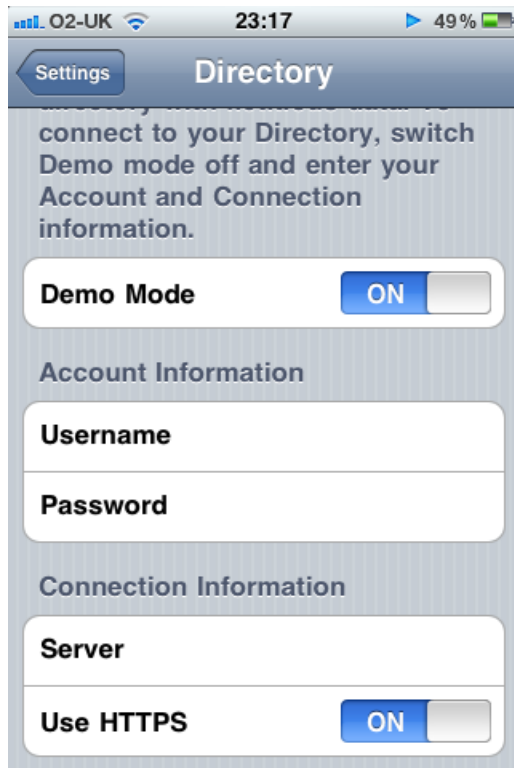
O2-UK 23:17 49%

Settings Directory

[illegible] connect to your Directory, switch Demo mode off and enter your Account and Connection information.

Demo Mode ON

Account Information

Username

Password

Connection Information

Server

Use HTTPS ON